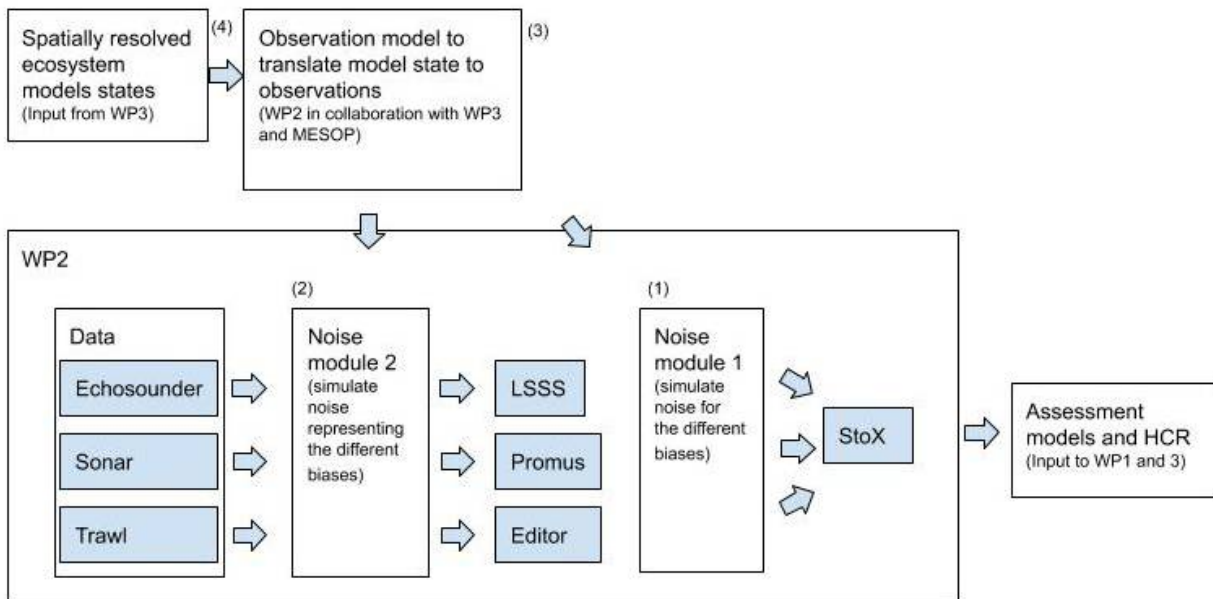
Spatially resolved ecosystem models states
(Input from WP3)

(4)

Observation model to translate model state to observations
(WP2 in collaboration with WP3 and MESOP)

(3)

WP2

Data

Echosounder

Sonar

Trawl

(2)

Noise module 2
(simulate noise representing the different biases)

LSSS

Promus

Editor

(1)

Noise module 1
(simulate noise for the different biases)

StoX

Assessment models and HCR
(Input to WP1 and 3)